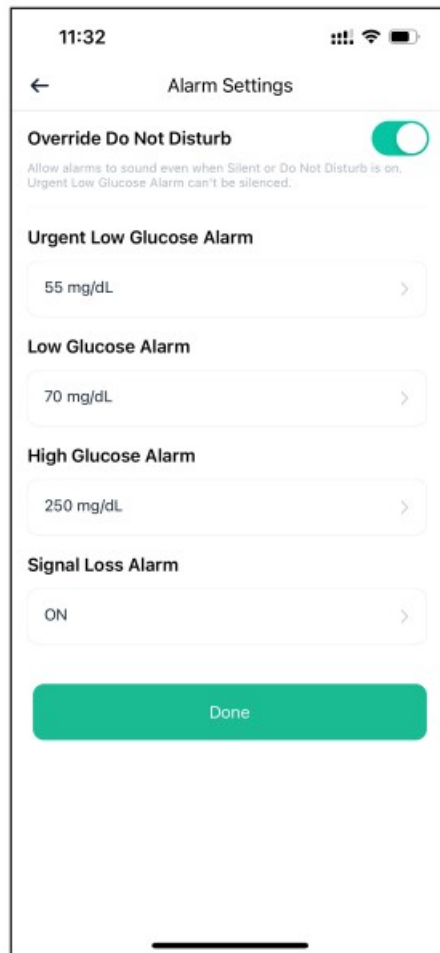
11:32

←

Alarm Settings

Override Do Not Disturb

Allow alarms to sound even when Silent or Do Not Disturb is on. Urgent Low Glucose Alarm can't be silenced.

Urgent Low Glucose Alarm

55 mg/dL

Low Glucose Alarm

70 mg/dL

High Glucose Alarm

250 mg/dL

Signal Loss Alarm

ON

Done